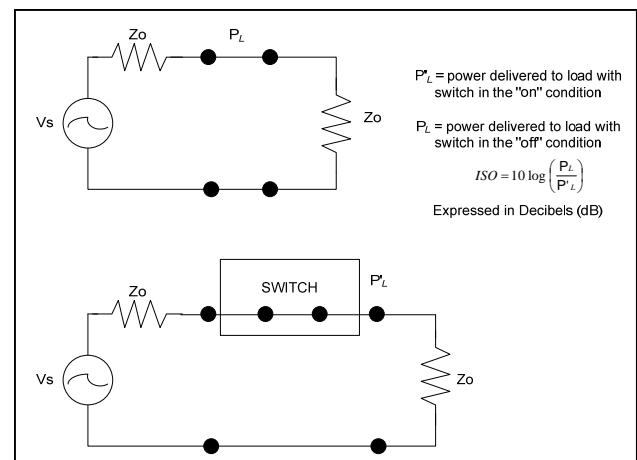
Zo

$P_L$

Vs

Zo

$P'_L$ = power delivered to load with switch in the "on" condition

$P_L$ = power delivered to load with switch in the "off" condition

$ISO = 10 \log \left( \frac{P_L}{P'_L} \right)$

Expressed in Decibels (dB)

Zo

SWITCH

$P'_L$

Vs

Zo